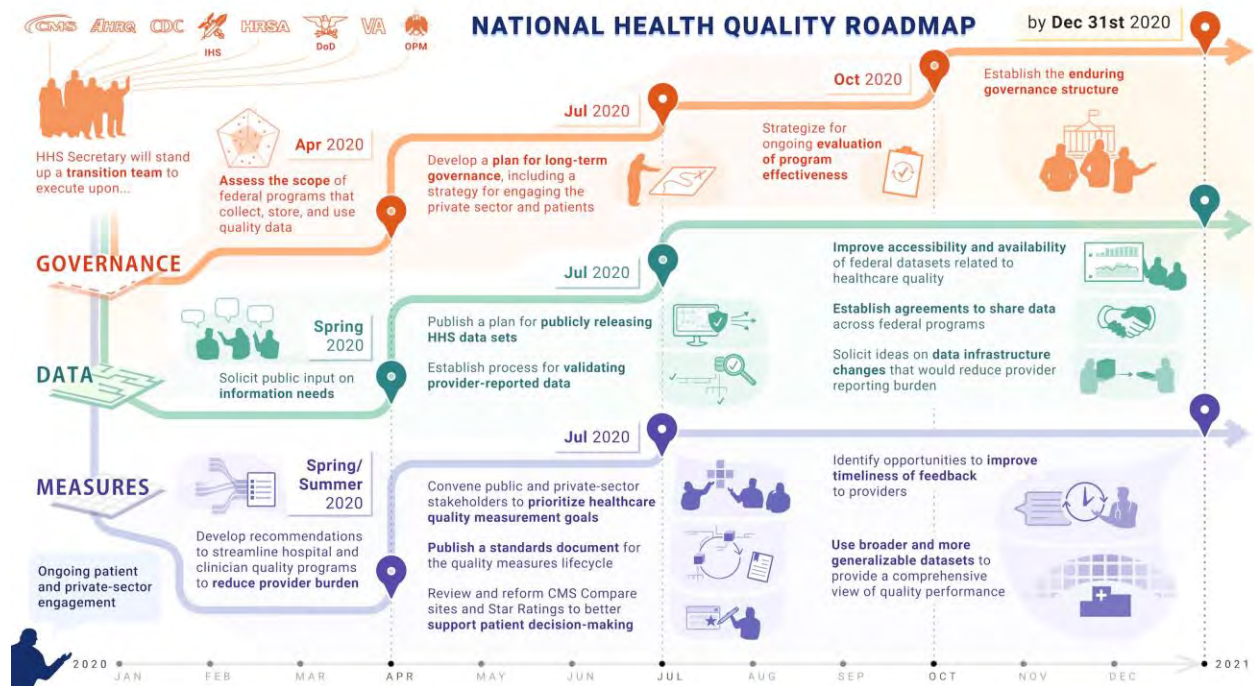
CMS AHRQ CDC IHS HRSA DoD VA OPM

NATIONAL HEALTH QUALITY ROADMAP

by Dec 31st 2020

HHS Secretary will stand up a transition team to execute upon...

GOVERNANCE

Apr 2020
Assess the scope of federal programs that collect, store, and use quality data

Jul 2020
Develop a plan for long-term governance, including a strategy for engaging the private sector and patients

Oct 2020
Strategize for ongoing evaluation of program effectiveness

Establish the enduring governance structure

DATA

Spring 2020
Solicit public input on information needs

Jul 2020
Publish a plan for publicly releasing HHS data sets

Establish process for validating provider-reported data

Improve accessibility and availability of federal datasets related to healthcare quality

Establish agreements to share data across federal programs

Solicit ideas on data infrastructure changes that would reduce provider reporting burden

MEASURES

Spring/ Summer 2020
Develop recommendations to streamline hospital and clinician quality programs to reduce provider burden

Ongoing patient and private-sector engagement

Jul 2020
Convene public and private-sector stakeholders to prioritize healthcare quality measurement goals

Publish a standards document for the quality measures lifecycle

Review and reform CMS Compare sites and Star Ratings to better support patient decision-making

Identify opportunities to improve timeliness of feedback to providers

Use broader and more generalizable datasets to provide a comprehensive view of quality performance

2020 JAN FEB MAR APR MAY JUN JUL AUG SEP OCT NOV DEC 2021